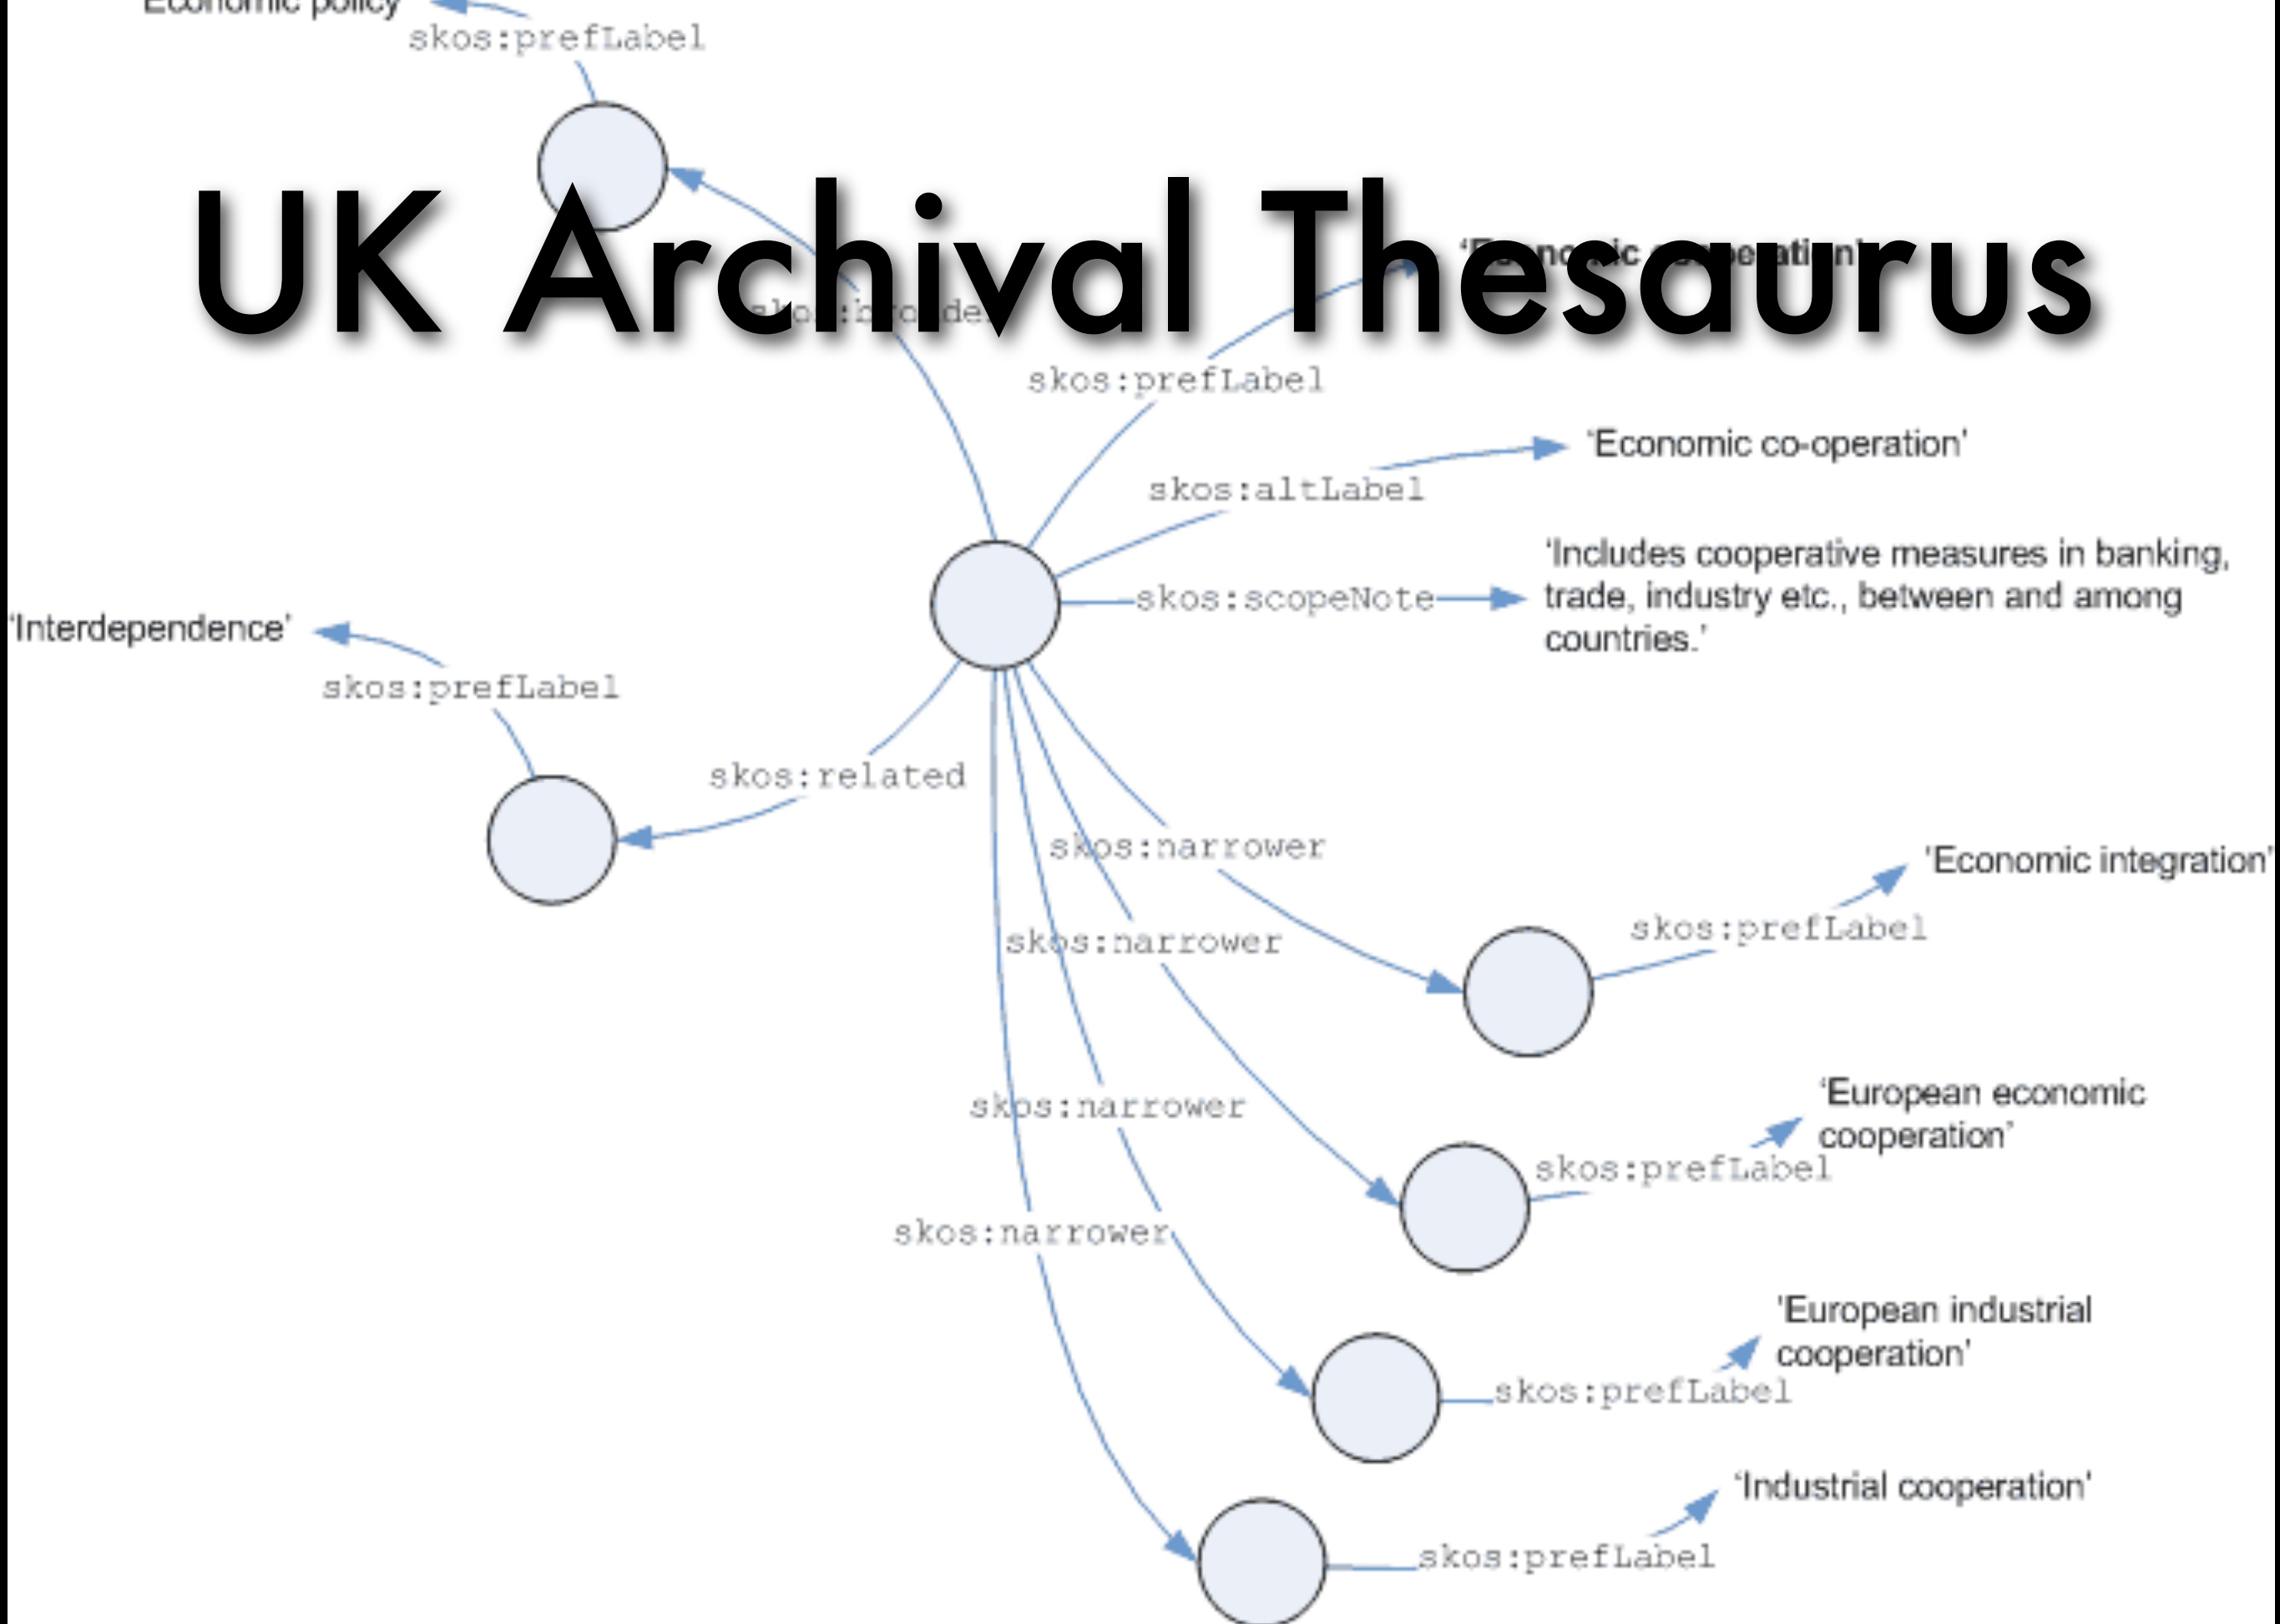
Economic policy
skos:prefLabel

UK Archival Thesaurus

skos:broader
'Economic cooperation'
skos:prefLabel
'Economic co-operation'
skos:altLabel
skos:scopeNote
'Includes cooperative measures in banking, trade, industry etc., between and among countries.'
'Interdependence'
skos:prefLabel
skos:related
skos:narrower
'Economic integration'
skos:prefLabel
skos:narrower
skos:narrower
'European economic cooperation'
skos:prefLabel
skos:narrower
'European industrial cooperation'
skos:prefLabel
'Industrial cooperation'
skos:prefLabel